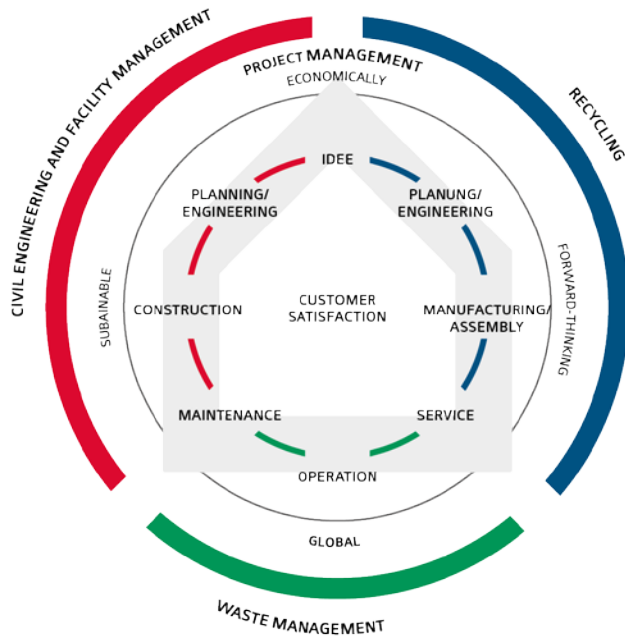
CIVIL ENGINEERING AND FACILITY MANAGEMENT

PROJECT MANAGEMENT

RECYCLING

ECONOMICALLY

IDEE

PLANNING/ ENGINEERING

PLANUNG/ ENGINEERING

SUBAINABLE

FORWARD-THINKING

CONSTRUCTION

CUSTOMER SATISFACTION

MANUFACTURING/ ASSEMBLY

MAINTENANCE

SERVICE

OPERATION

GLOBAL

WASTE MANAGEMENT